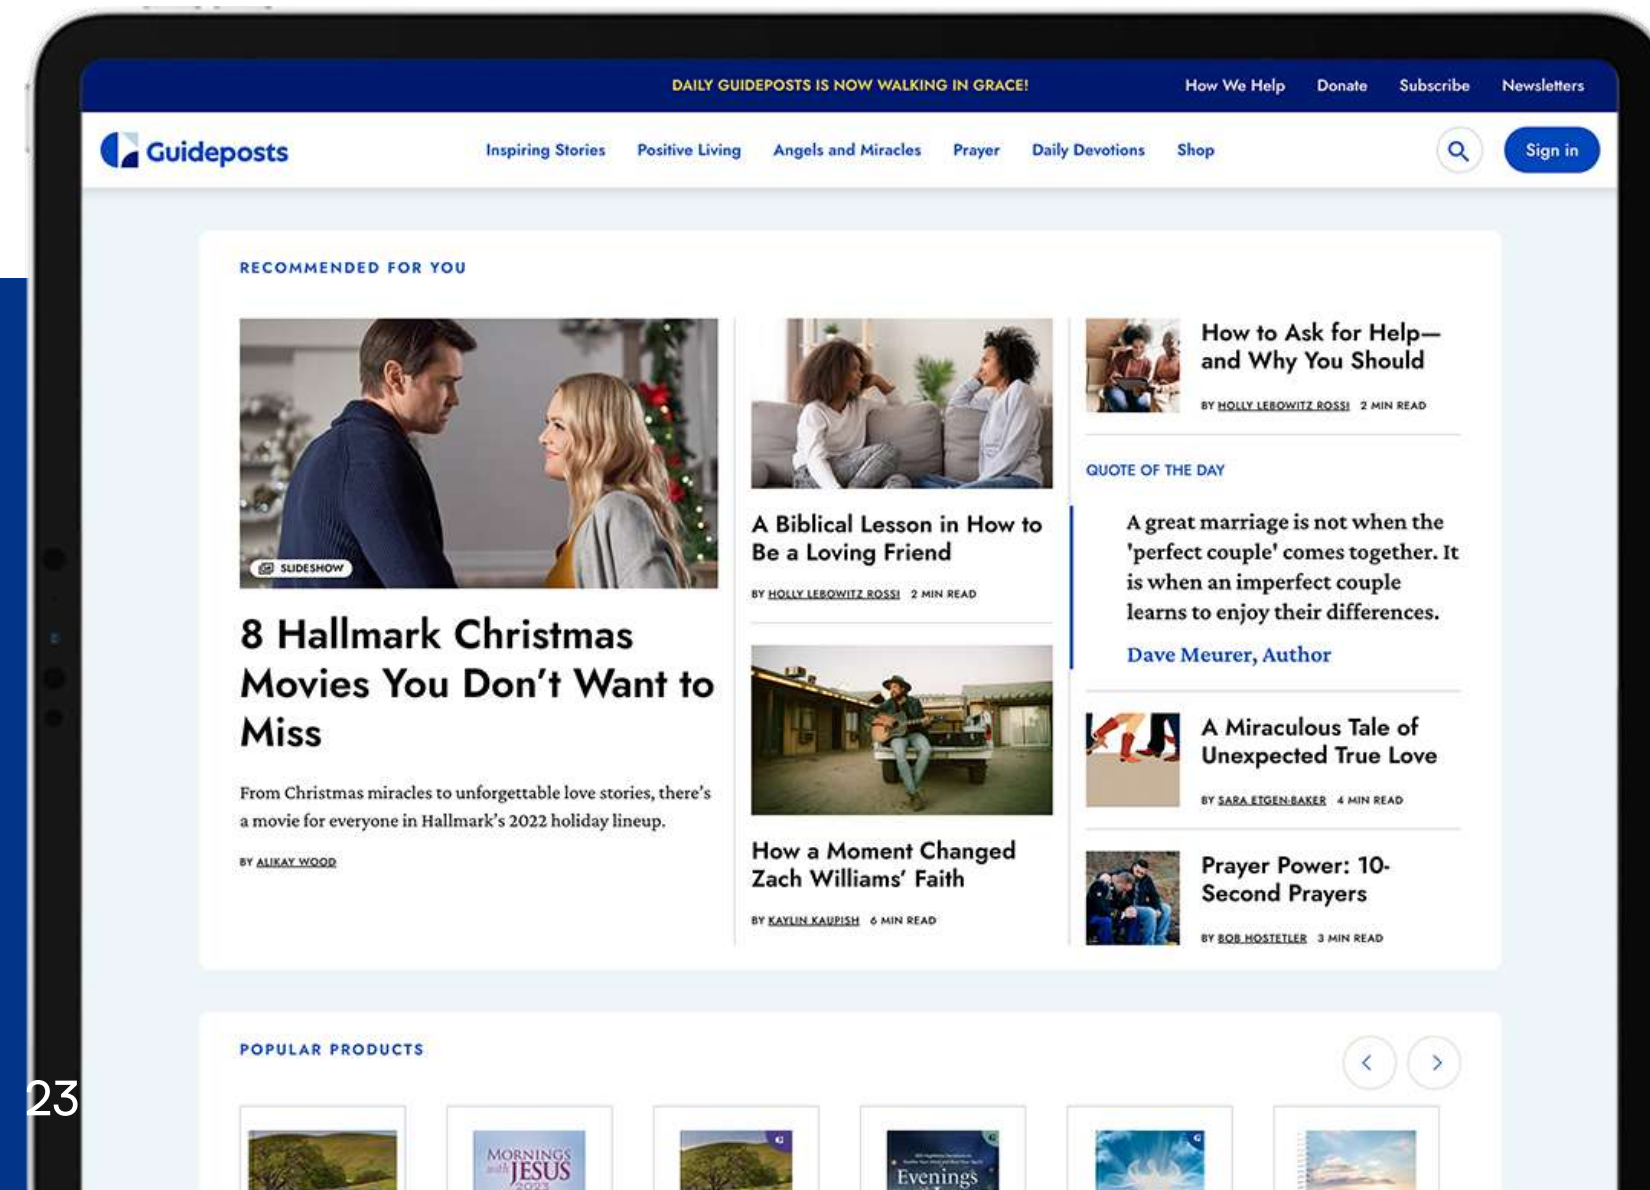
DAILY GUIDEPOSTS IS NOW WALKING IN GRACE!

How We Help Donate Subscribe Newsletters

Guideposts

Inspiring Stories Positive Living Angels and Miracles Prayer Daily Devotions Shop

Sign in

RECOMMENDED FOR YOU

SLIDESHOW

8 Hallmark Christmas Movies You Don't Want to Miss

From Christmas miracles to unforgettable love stories, there's a movie for everyone in Hallmark's 2022 holiday lineup.

BY ALIKAY WOOD

A Biblical Lesson in How to Be a Loving Friend

BY HOLLY LEBOWITZ ROSSI 2 MIN READ

How a Moment Changed Zach Williams' Faith

BY KAYLIN KAUPISH 6 MIN READ

How to Ask for Help—and Why You Should

BY HOLLY LEBOWITZ ROSSI 2 MIN READ

QUOTE OF THE DAY

A great marriage is not when the 'perfect couple' comes together. It is when an imperfect couple learns to enjoy their differences.

Dave Meurer, Author

A Miraculous Tale of Unexpected True Love

BY SARA ETGEN-BAKER 4 MIN READ

Prayer Power: 10-Second Prayers

BY BOB HOSTETLER 3 MIN READ

POPULAR PRODUCTS

MORNINGS with JESUS 2023

Evenings

23